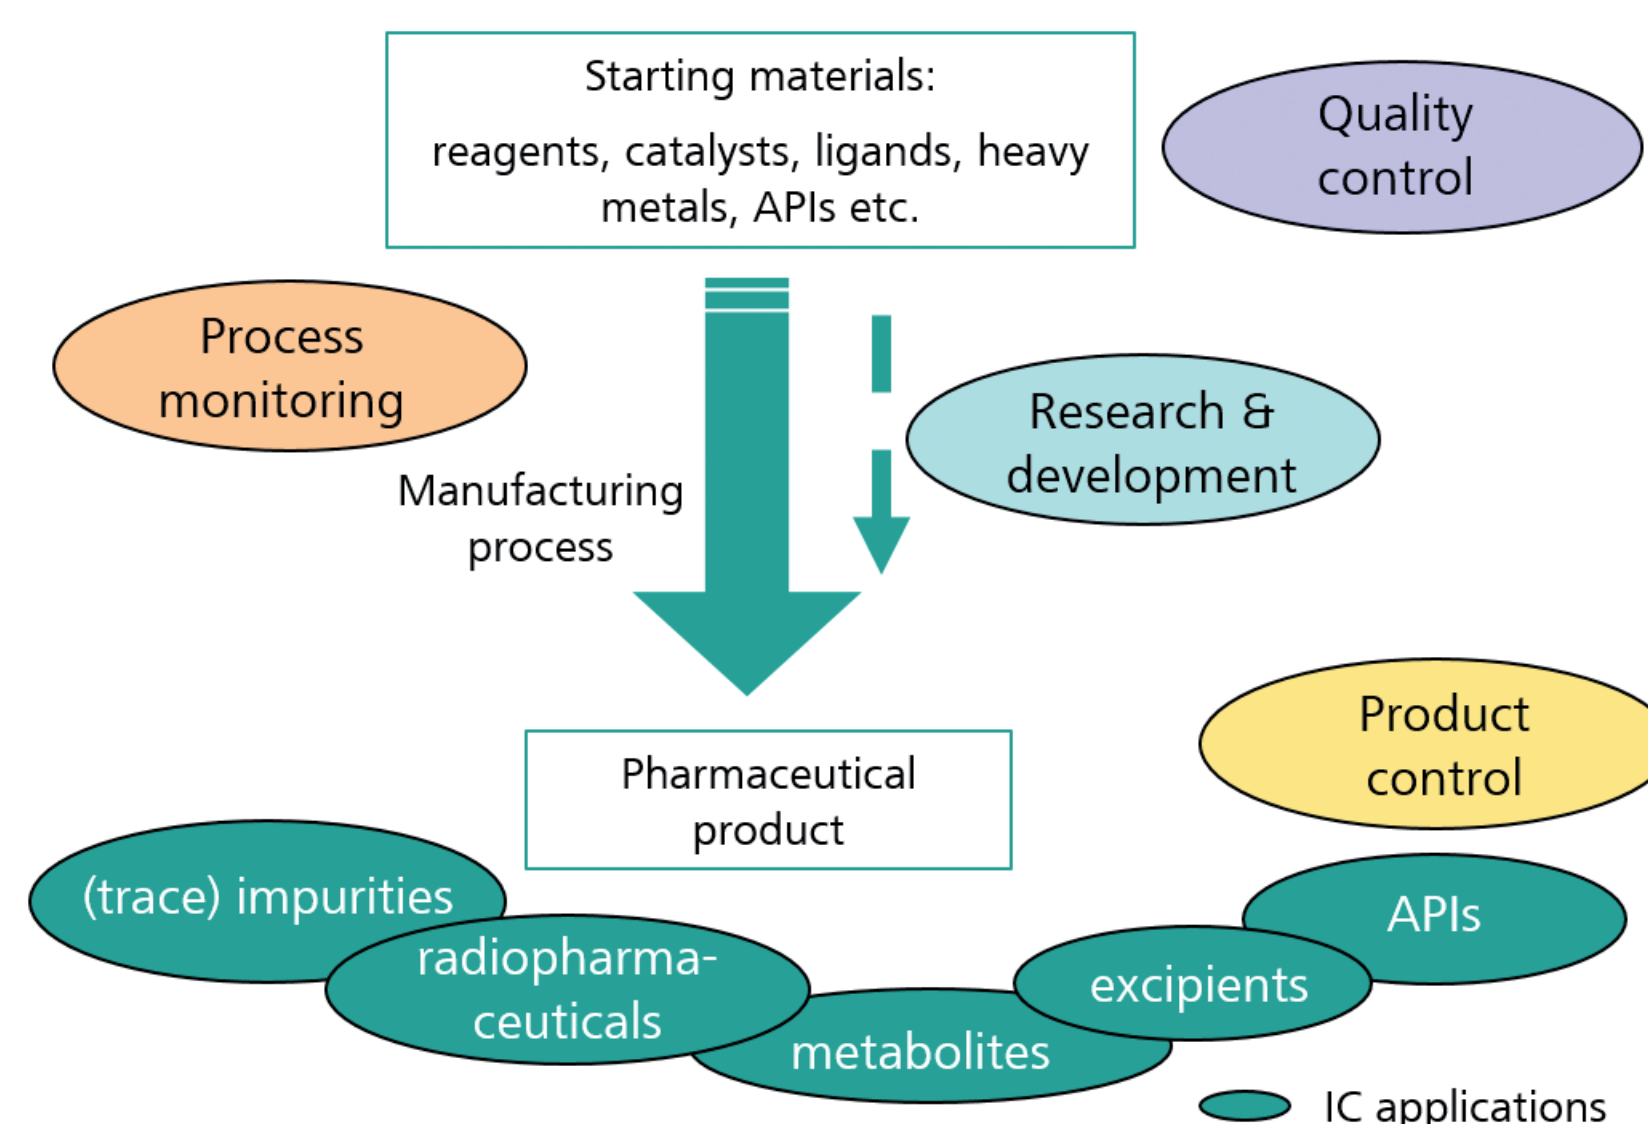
Starting materials:

reagents, catalysts, ligands, heavy metals, APIs etc.

Quality control

Process monitoring

Research & development

Manufacturing process

Pharmaceutical product

Product control

(trace) impurities

radiopharmaceuticals

metabolites

excipients

APIs

IC applications